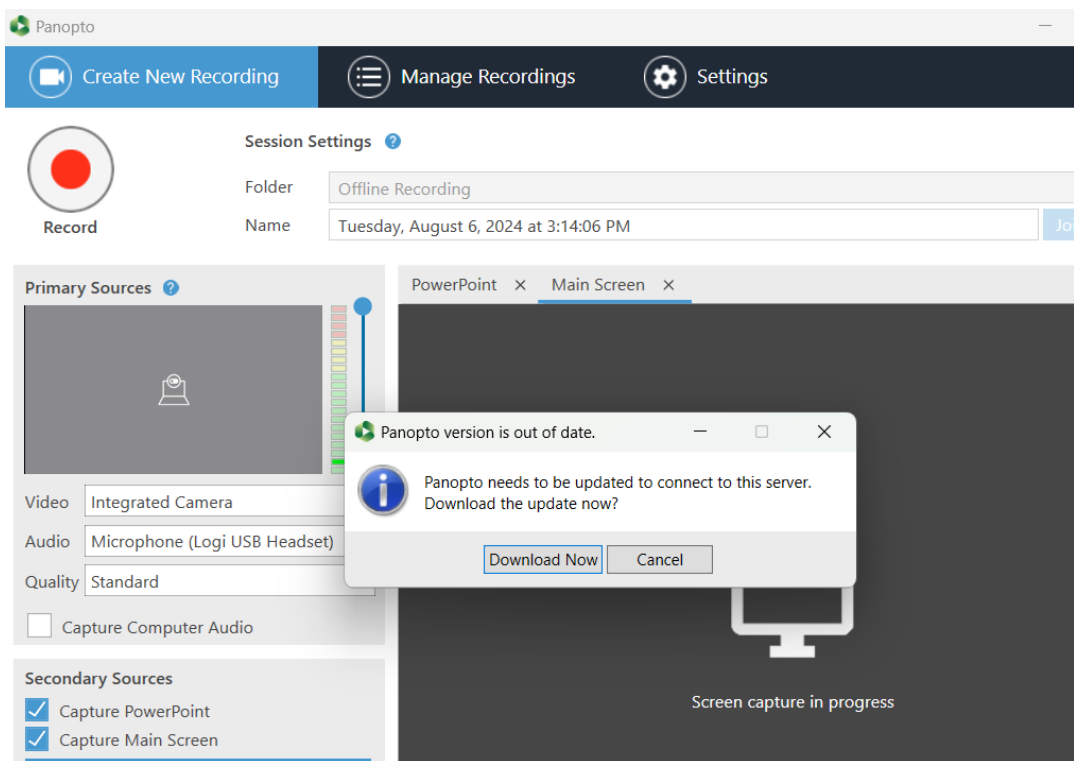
Panopto

Create New Recording
Manage Recordings
Settings

Record

Session Settings

Folder Offline Recording
Name Tuesday, August 6, 2024 at 3:14:06 PM

Jo

Primary Sources

Video Integrated Camera
Audio Microphone (Logi USB Headset)
Quality Standard

Capture Computer Audio

Secondary Sources
Capture PowerPoint
Capture Main Screen

PowerPoint ×
Main Screen ×

Panopto version is out of date.

Panopto needs to be updated to connect to this server. Download the update now?

Download Now
Cancel

Screen capture in progress